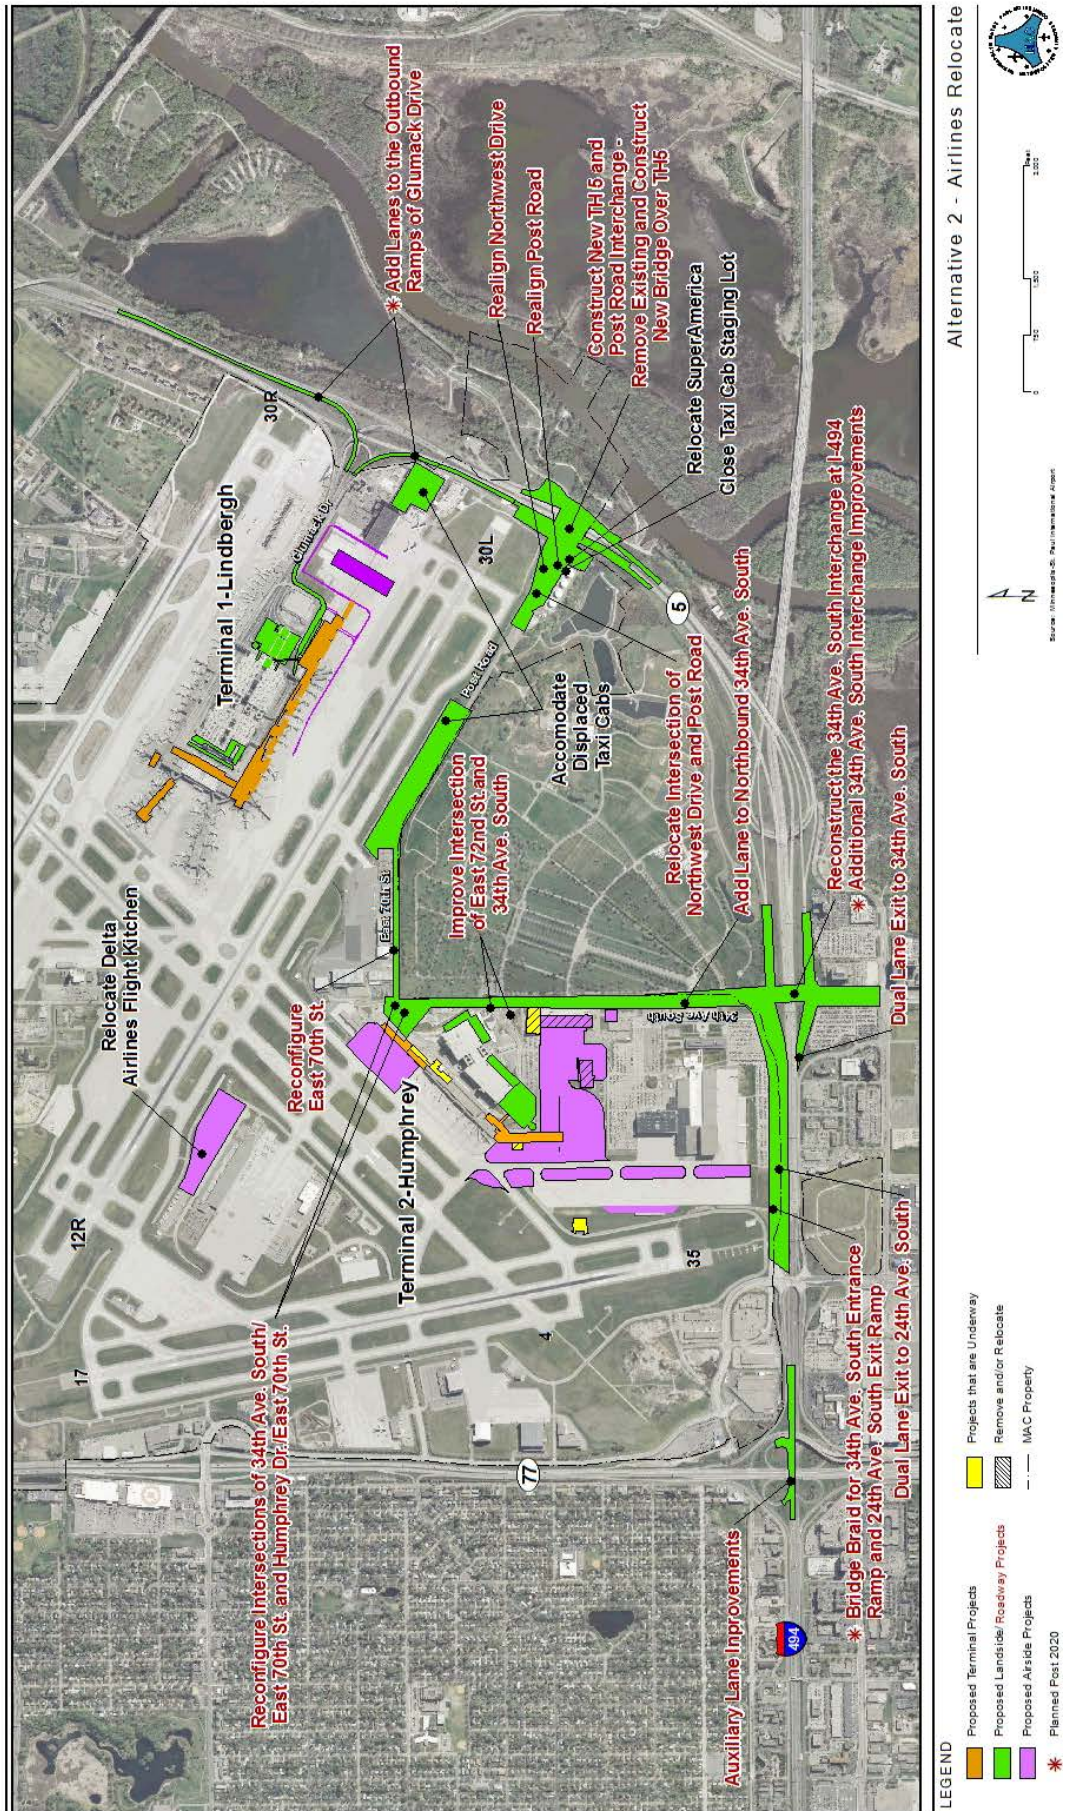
Alternative 2 - Airlines Relocate

Add Lanes to the Outbound Ramps of Glumack Drive

Realign Northwest Drive

Realign Post Road

Construct New TH5 and Post Road Interchange - Remove Existing and Construct New Bridge over TH5

Relocate SuperAmerica

Close Taxi Cab Staging Lot

Terminal 1-Lindbergh

30R

30L

Glumack Dr

Post Road

5

Accomodate Displaced Taxi Cabs

Relocate Intersection of Northwest Drive and Post Road

Add Lane to Northbound 34th Ave. South

Reconstruct the 34th Ave. South Interchange at I-494

Additional 34th Ave. South Interchange Improvements

Dual Lane Exit to 34th Ave. South

Improve Intersection of East 72nd St. and 34th Ave. South

East 70th St

34th Ave South

Relocate Delta Airlines Flight Kitchen

Reconfigure East 70th St.

Terminal 2-Humphrey

12R

35

17

4

77

494

Reconfigure Intersections of 34th Ave. South/East 70th St. and Humphrey Dr./East 70th St.

Bridge Braid for 34th Ave. South Entrance Ramp and 24th Ave. South Exit Ramp

Dual Lane Exit to 24th Ave. South

Auxiliary Lane Improvements

LEGEND

Proposed Terminal Projects

Proposed Landside/Roadway Projects

Proposed Airside Projects

Planned Post 2020

Projects that are Underway

Remove and/or Relocate

MAC Property

N

Source: Minneapolis-St. Paul International Airport

0 750 1,500 3,000 Feet